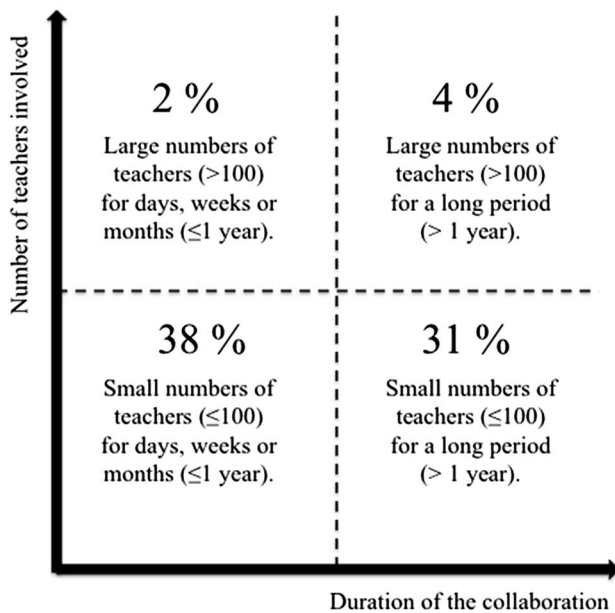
Number of teachers involved

2 %

Large numbers of teachers (>100) for days, weeks or months ($\leq$1 year).

4 %

Large numbers of teachers (>100) for a long period (> 1 year).

38 %

Small numbers of teachers ($\leq$100) for days, weeks or months ($\leq$1 year).

31 %

Small numbers of teachers ($\leq$100) for a long period (> 1 year).

Duration of the collaboration